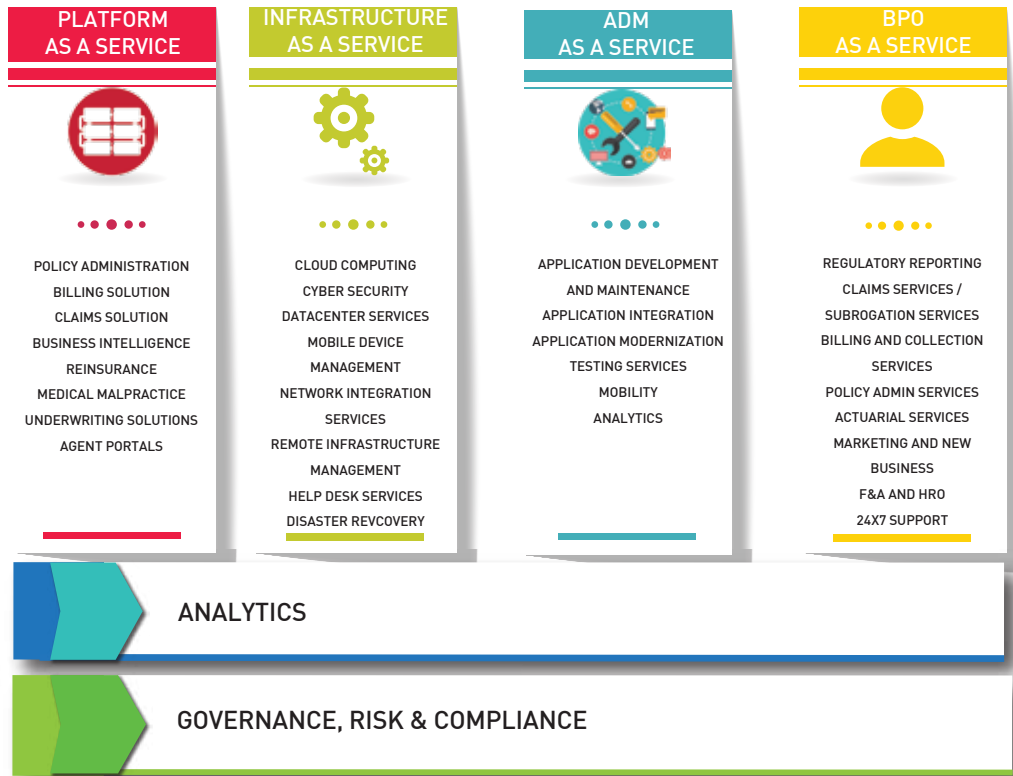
PLATFORM AS A SERVICE

POLICY ADMINISTRATION
BILLING SOLUTION
CLAIMS SOLUTION
BUSINESS INTELLIGENCE
REINSURANCE
MEDICAL MALPRACTICE
UNDERWRITING SOLUTIONS
AGENT PORTALS

INFRASTRUCTURE AS A SERVICE

CLOUD COMPUTING
CYBER SECURITY
DATACENTER SERVICES
MOBILE DEVICE MANAGEMENT
NETWORK INTEGRATION SERVICES
REMOTE INFRASTRUCTURE MANAGEMENT
HELP DESK SERVICES
DISASTER REVCOVERY

ADM AS A SERVICE

APPLICATION DEVELOPMENT AND MAINTENANCE
APPLICATION INTEGRATION
APPLICATION MODERNIZATION
TESTING SERVICES
MOBILITY
ANALYTICS

BPO AS A SERVICE

REGULATORY REPORTING
CLAIMS SERVICES / SUBROGATION SERVICES
BILLING AND COLLECTION SERVICES
POLICY ADMIN SERVICES
ACTUARIAL SERVICES
MARKETING AND NEW BUSINESS
F&A AND HRO
24X7 SUPPORT

ANALYTICS

GOVERNANCE, RISK & COMPLIANCE